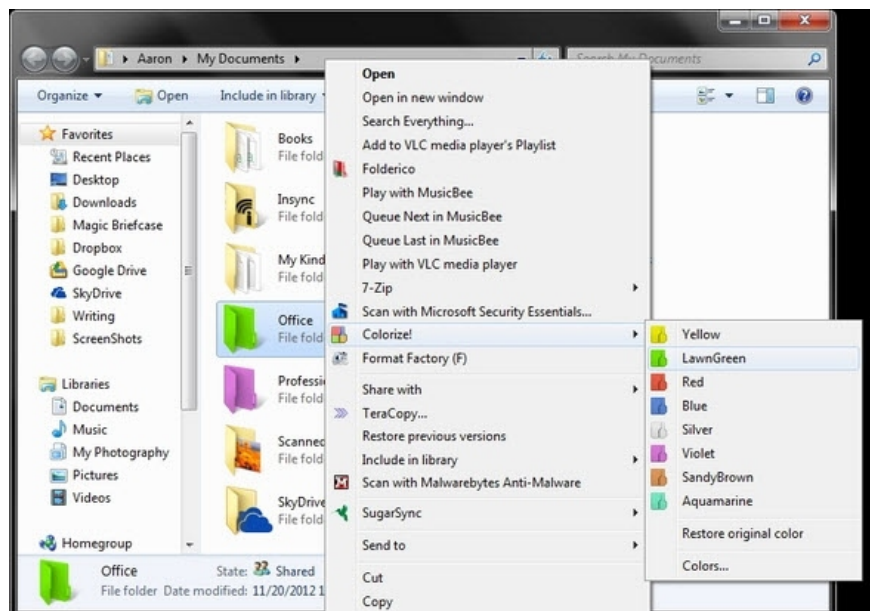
Aaron ▸ My Documents ▸

Search My Documents

Organize ▾ Open Include in library ▾

Favorites
Recent Places
Desktop
Downloads
Magic Briefcase
Dropbox
Google Drive
SkyDrive
Writing
ScreenShots

Libraries
Documents
Music
My Photography
Pictures
Videos

Homegroup

Books
File fold

Insync
File fold

My Kind
File fold

Office
File fold

Professi
File fold

Scanned
File fold

SkyDrive
File fold

Office
File folder
State: Shared
Date modified: 11/20/2012 1

Open
Open in new window
Search Everything...
Add to VLC media player's Playlist
Folderico
Play with MusicBee
Queue Next in MusicBee
Queue Last in MusicBee
Play with VLC media player
7-Zip
Scan with Microsoft Security Essentials...
Colorize!
Format Factory (F)
Share with
TeraCopy...
Restore previous versions
Include in library
Scan with Malwarebytes Anti-Malware
SugarSync
Send to
Cut
Copy

Yellow
LawnGreen
Red
Blue
Silver
Violet
SandyBrown
Aquamarine
Restore original color
Colors...